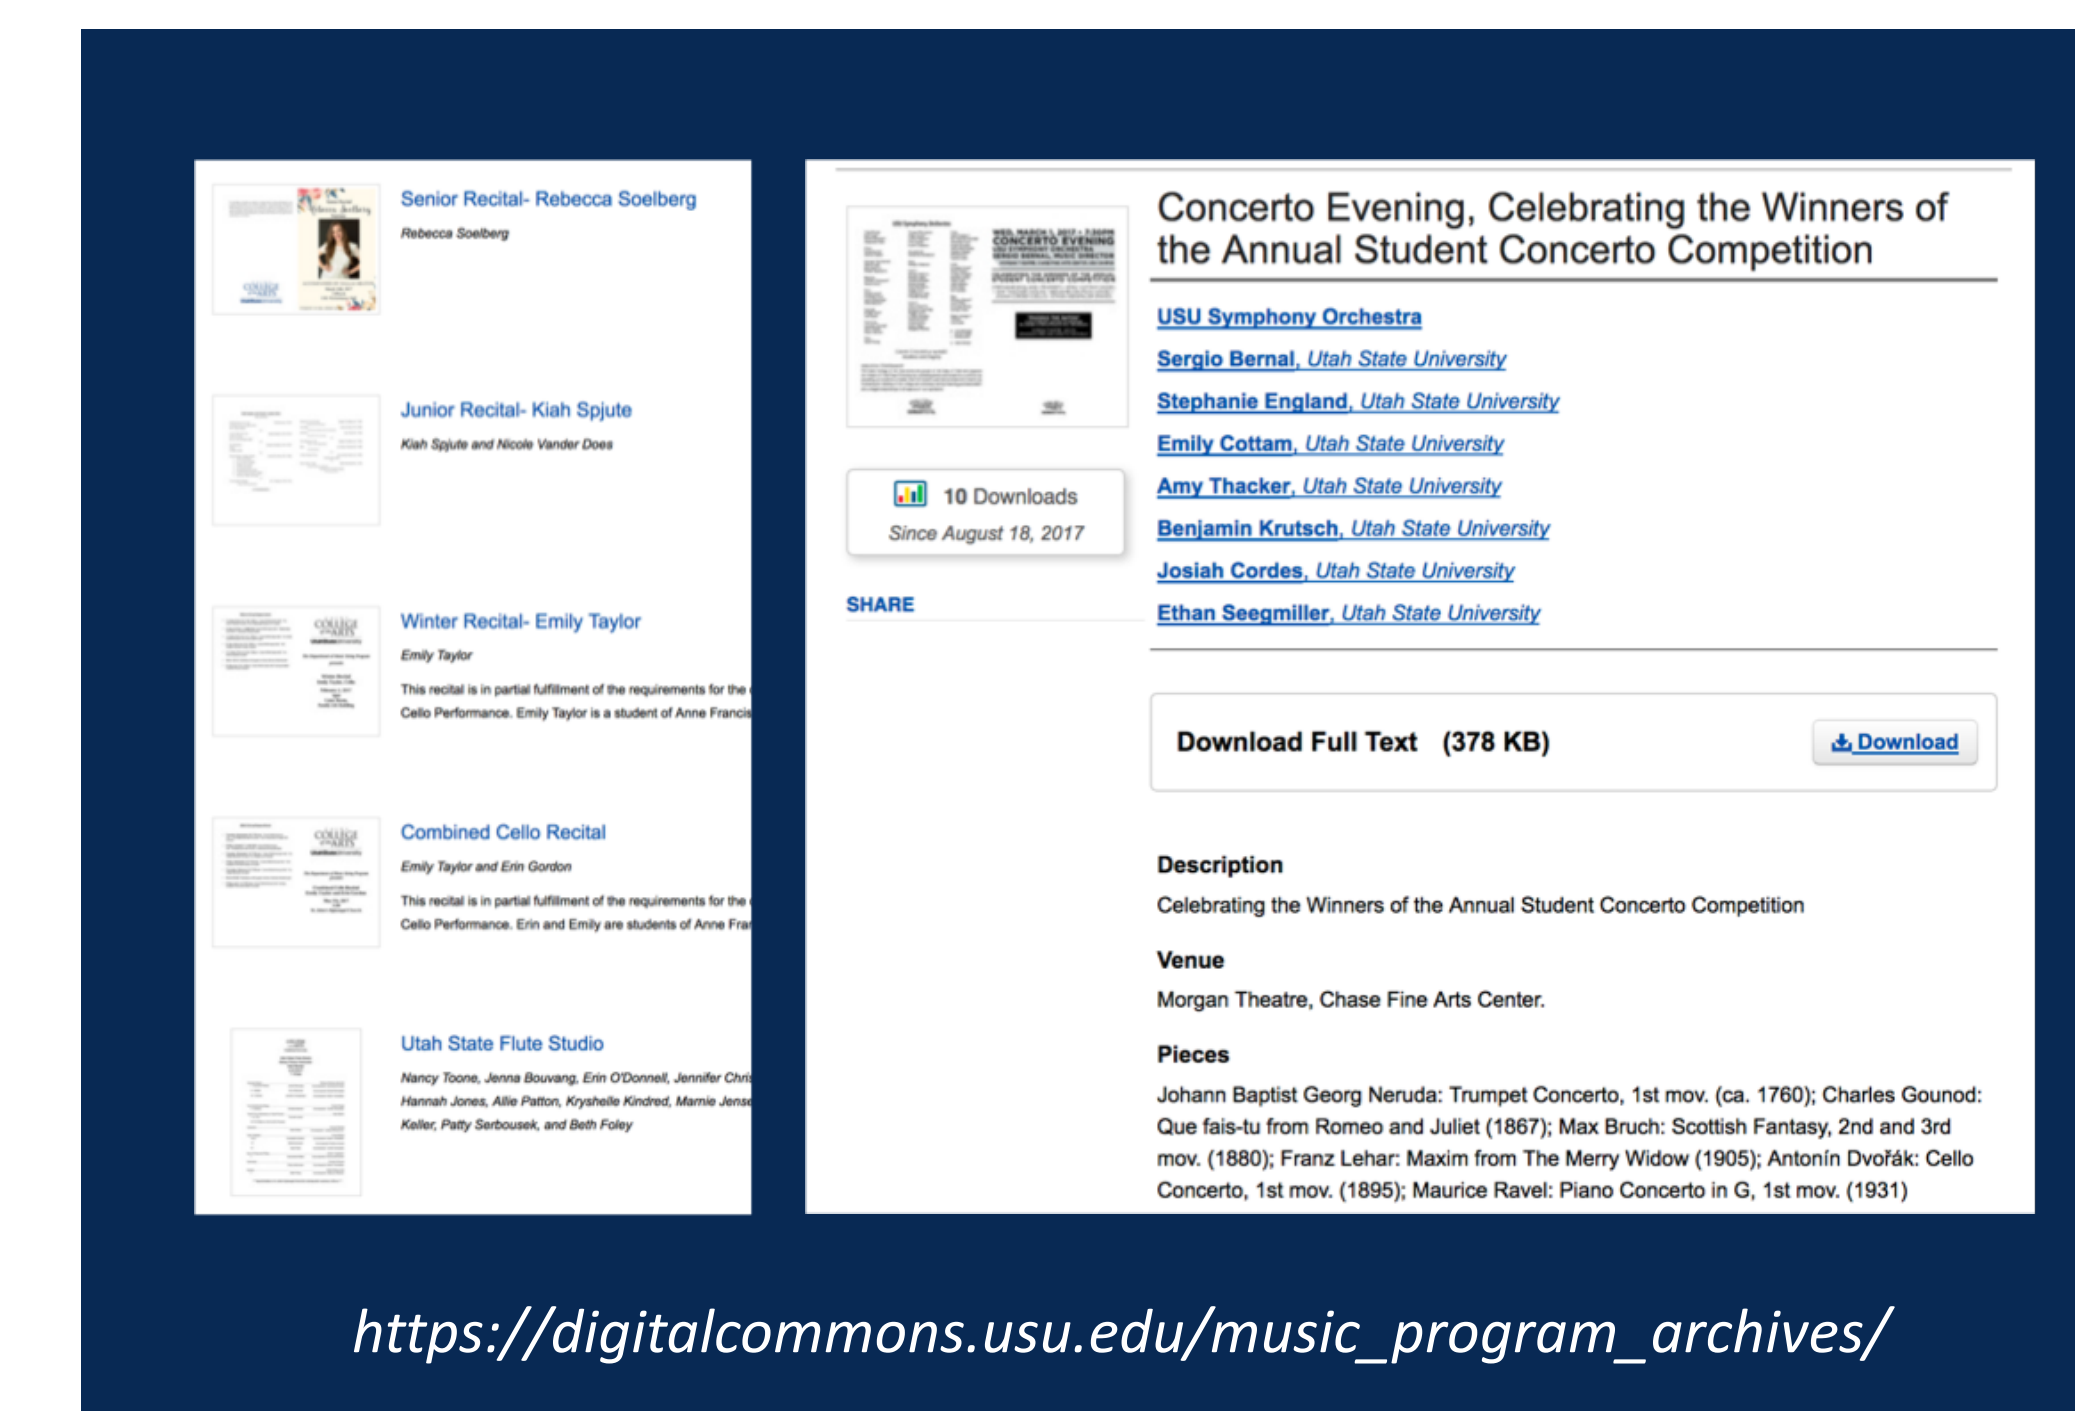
Senior Recital- Rebecca Soelberg

Rebecca Soelberg

Junior Recital- Kiah Spjute

Kiah Spjute and Nicole Vander Does

Winter Recital- Emily Taylor

Emily Taylor

This recital is in partial fulfillment of the requirements for the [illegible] Cello Performance. Emily Taylor is a student of Anne Francis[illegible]

Combined Cello Recital

Emily Taylor and Erin Gordon

This recital is in partial fulfillment of the requirements for the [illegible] Cello Performance. Erin and Emily are students of Anne Fra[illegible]

Utah State Flute Studio

Nancy Toone, Jenna Bouvang, Erin O'Donnell, Jennifer Chri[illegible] Hannah Jones, Allie Patton, Kryshelle Kindred, Marnie Jense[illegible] Keller, Patty Serbousek, and Beth Foley

Concerto Evening, Celebrating the Winners of the Annual Student Concerto Competition

USU Symphony Orchestra
Sergio Bernal, Utah State University
Stephanie England, Utah State University
Emily Cottam, Utah State University
Amy Thacker, Utah State University
Benjamin Krutsch, Utah State University
Josiah Cordes, Utah State University
Ethan Seegmiller, Utah State University

10 Downloads
Since August 18, 2017

SHARE

Download Full Text (378 KB)

Download

Description

Celebrating the Winners of the Annual Student Concerto Competition

Venue

Morgan Theatre, Chase Fine Arts Center.

Pieces

Johann Baptist Georg Neruda: Trumpet Concerto, 1st mov. (ca. 1760); Charles Gounod: Que fais-tu from Romeo and Juliet (1867); Max Bruch: Scottish Fantasy, 2nd and 3rd mov. (1880); Franz Lehar: Maxim from The Merry Widow (1905); Antonín Dvořák: Cello Concerto, 1st mov. (1895); Maurice Ravel: Piano Concerto in G, 1st mov. (1931)

https://digitalcommons.usu.edu/music_program_archives/